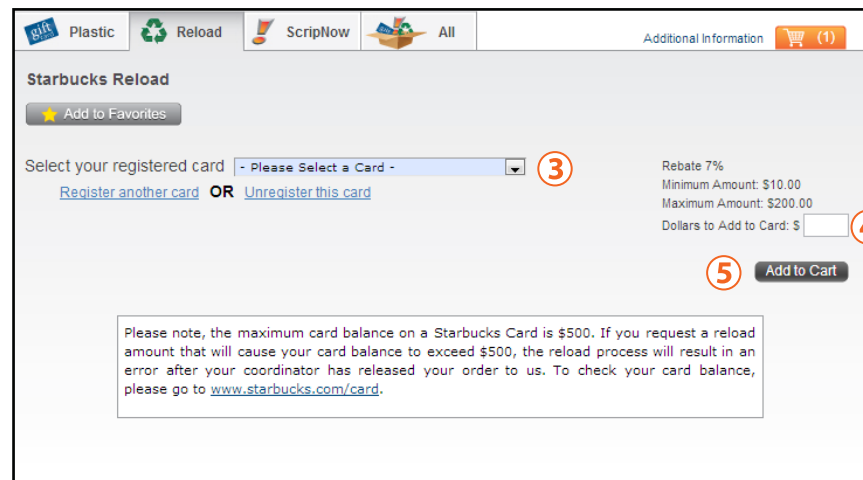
gift card Plastic Reload ScripNow All

Additional Information (1)

Starbucks Reload

Add to Favorites

Select your registered card - Please Select a Card - 3

Register another card OR Unregister this card

Rebate 7%
Minimum Amount: $10.00
Maximum Amount: $200.00
Dollars to Add to Card: $

5 Add to Cart

Please note, the maximum card balance on a Starbucks Card is $500. If you request a reload amount that will cause your card balance to exceed $500, the reload process will result in an error after your coordinator has released your order to us. To check your card balance, please go to www.starbucks.com/card.